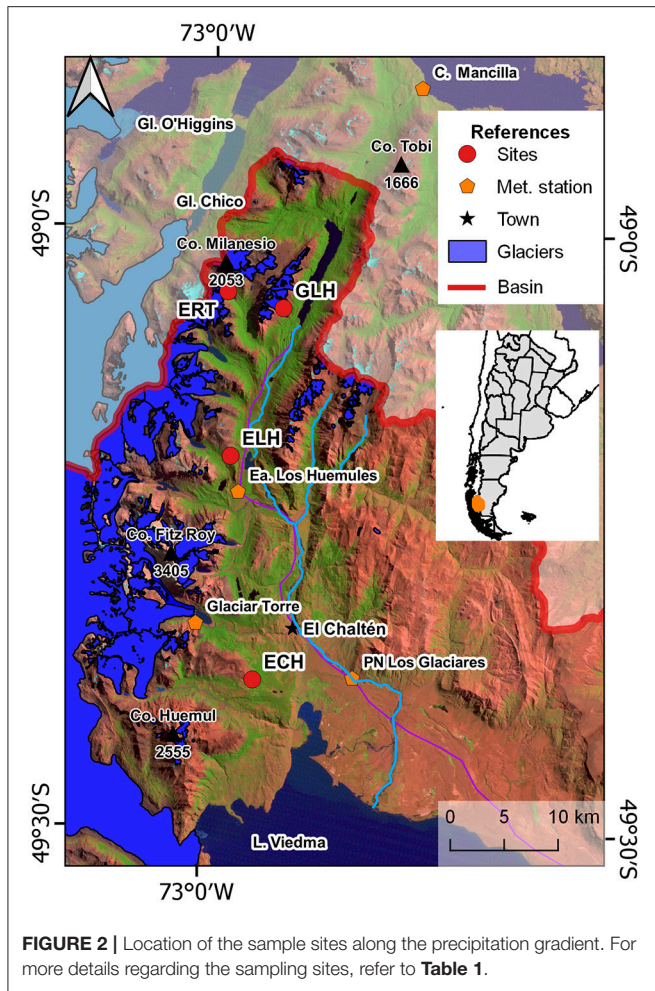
73°0′W

C. Mancilla

Gl. O'Higgins

Co. Tobi
1666

References
Sites
Met. station
Town
Glaciers
Basin

Gl. Chico

49°0′S

49°0′S

Co. Milanesio
2053

ERT

GLH

ELH

Ea. Los Huemules

Co. Fitz Roy
3405

Glaciar Torre

El Chaltén

ECH

PN Los Glaciares

Co. Huemul
2555

49°30′S

49°30′S

0 5 10 km

L. Viedma

73°0′W

**FIGURE 2 |** Location of the sample sites along the precipitation gradient. For more details regarding the sampling sites, refer to **Table 1**.